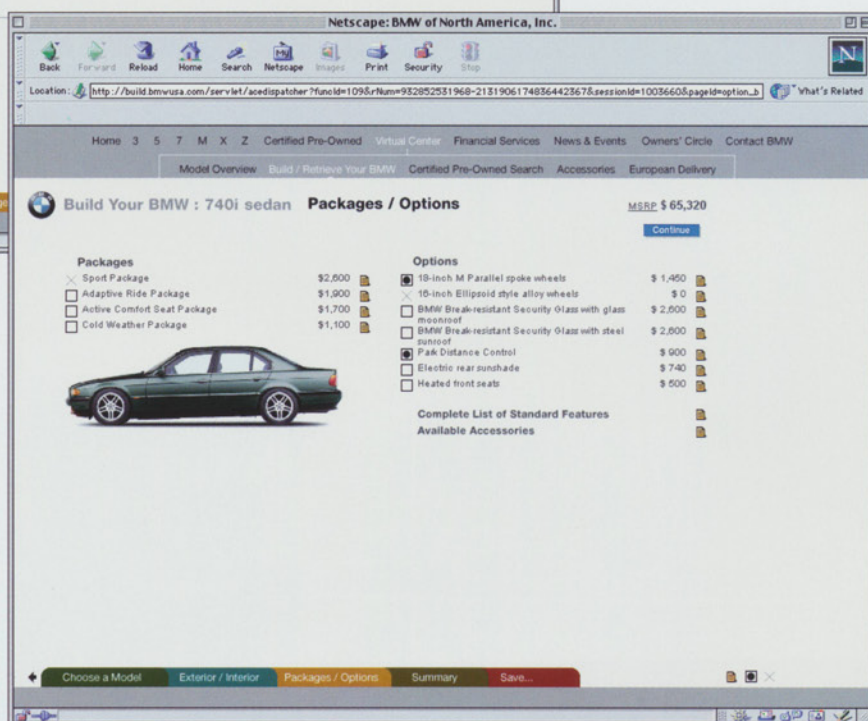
Netscape: BMW of North America, Inc.

Back Forward Reload Home Search Netscape Images Print Security Stop

Location: http://build.bmwusa.com/servlet/acedispatcher?funcId=109&rNum=932852531968-2131906174836442367&sessionId=1003660&pageId=option_b

What's Related

Home 3 5 7 M X Z Certified Pre-Owned Virtual Center Financial Services News & Events Owners' Circle Contact BMW

Model Overview Build / Retrieve Your BMW Certified Pre-Owned Search Accessories European Delivery

Build Your BMW : 740i sedan Packages / Options

MSRP $ 65,320

Continue

Packages

Sport Package $2,500

Adaptive Ride Package $1,900

Active Comfort Seat Package $1,700

Cold Weather Package $1,100

Options

18-inch M Parallel spoke wheels $ 1,450

16-inch Ellipsoid style alloy wheels $ 0

BMW Break-resistant Security Glass with glass moonroof $ 2,600

BMW Break-resistant Security Glass with steel sunroof $ 2,600

Park Distance Control $ 900

Electric rear sunshade $ 740

Heated front seats $ 500

Complete List of Standard Features

Available Accessories

Choose a Model Exterior / Interior Packages / Options Summary Save...